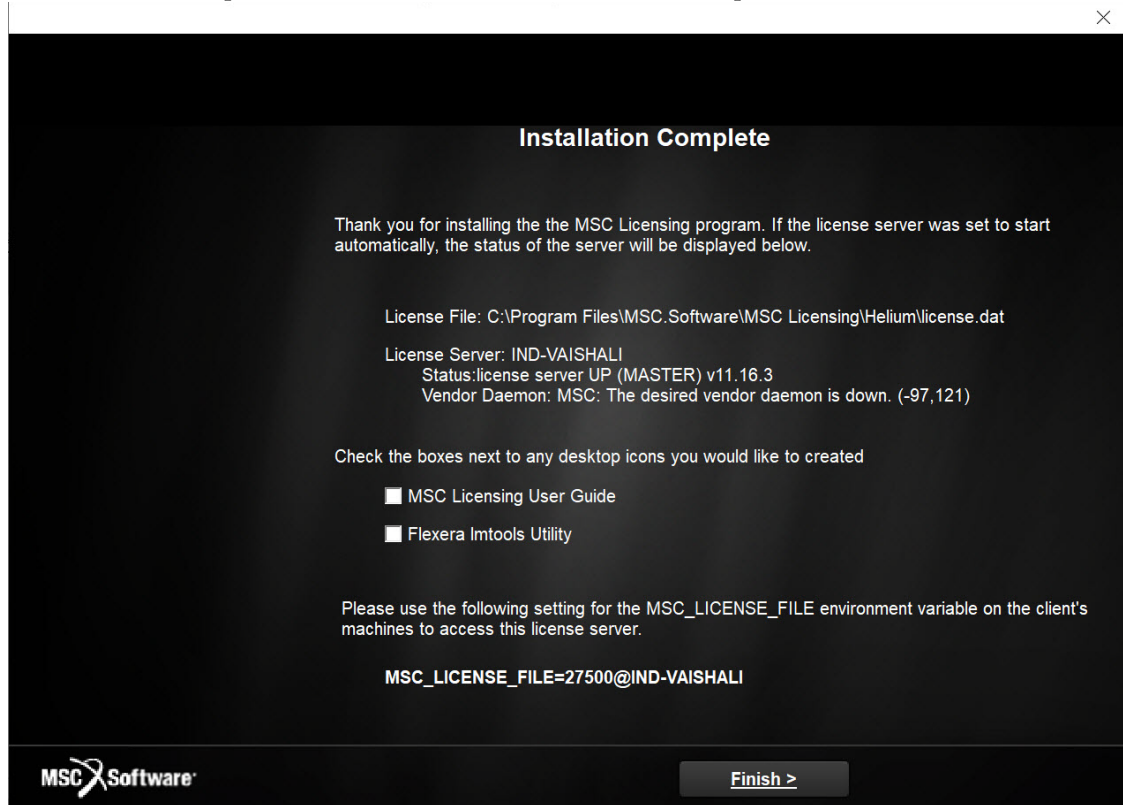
×

Installation Complete

Thank you for installing the the MSC Licensing program. If the license server was set to start automatically, the status of the server will be displayed below.

License File: C:\Program Files\MSC.Software\MSC Licensing\Helium\license.dat

License Server: IND-VAISHALI
Status:license server UP (MASTER) v11.16.3
Vendor Daemon: MSC: The desired vendor daemon is down. (-97,121)

Check the boxes next to any desktop icons you would like to created

MSC Licensing User Guide

Flexera lmtools Utility

Please use the following setting for the MSC_LICENSE_FILE environment variable on the client's machines to access this license server.

MSC_LICENSE_FILE=27500@IND-VAISHALI

MSC Software

Finish >